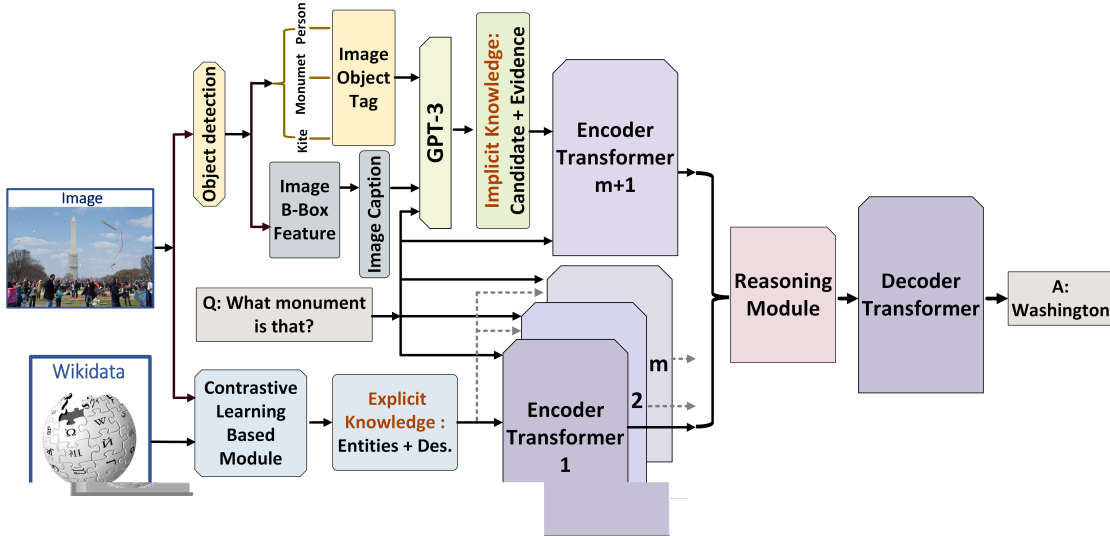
Image

Wikidata

Object detection

Person

Monumet

Kite

Image Object Tag

Image B-Box Feature

Image Caption

GPT-3

Implicit Knowledge: Candidate + Evidence

Encoder Transformer m+1

Q: What monument is that?

Contrastive Learning Based Module

Explicit Knowledge : Entities + Des.

m

2

Encoder Transformer 1

Reasoning Module

Decoder Transformer

A: Washington